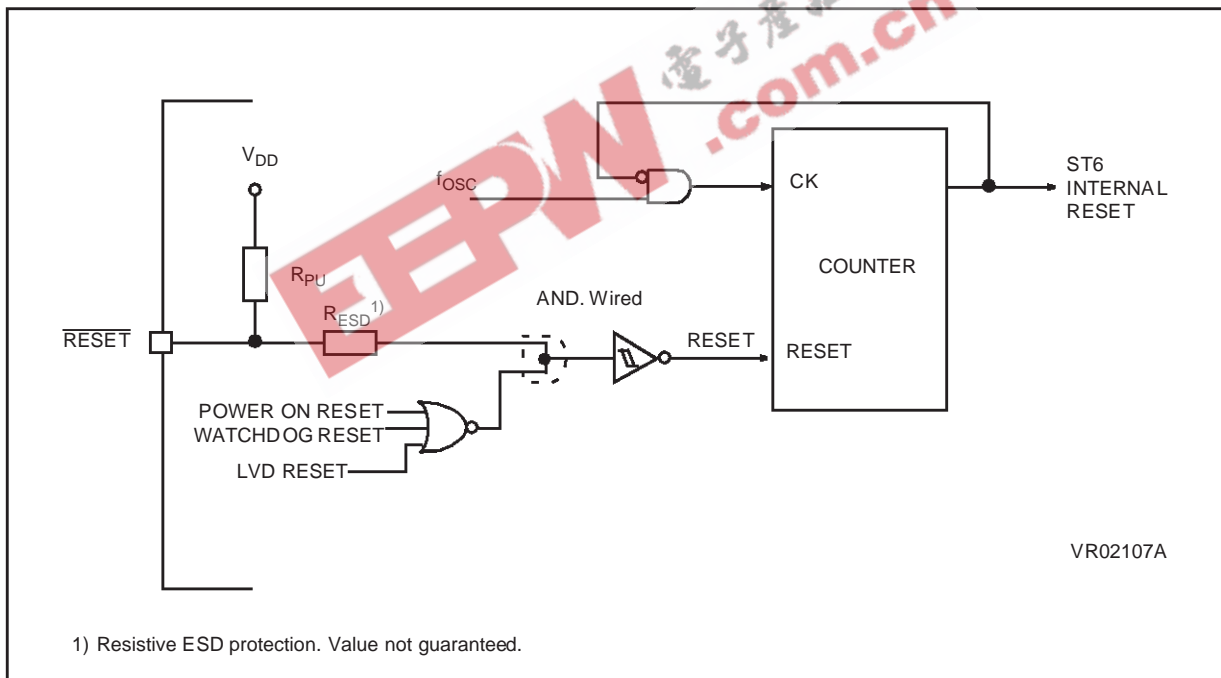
電子產品
EEPW.com.cn

$V_{DD}$

$f_{OSC}$

CK

ST6
INTERNAL
RESET

COUNTER

$R_{PU}$

$R_{ESD}$ 1)

AND. Wired

$\overline{RESET}$

RESET

RESET

POWER ON RESET
WATCHDOG RESET
LVD RESET

VR02107A

1) Resistive ESD protection. Value not guaranteed.